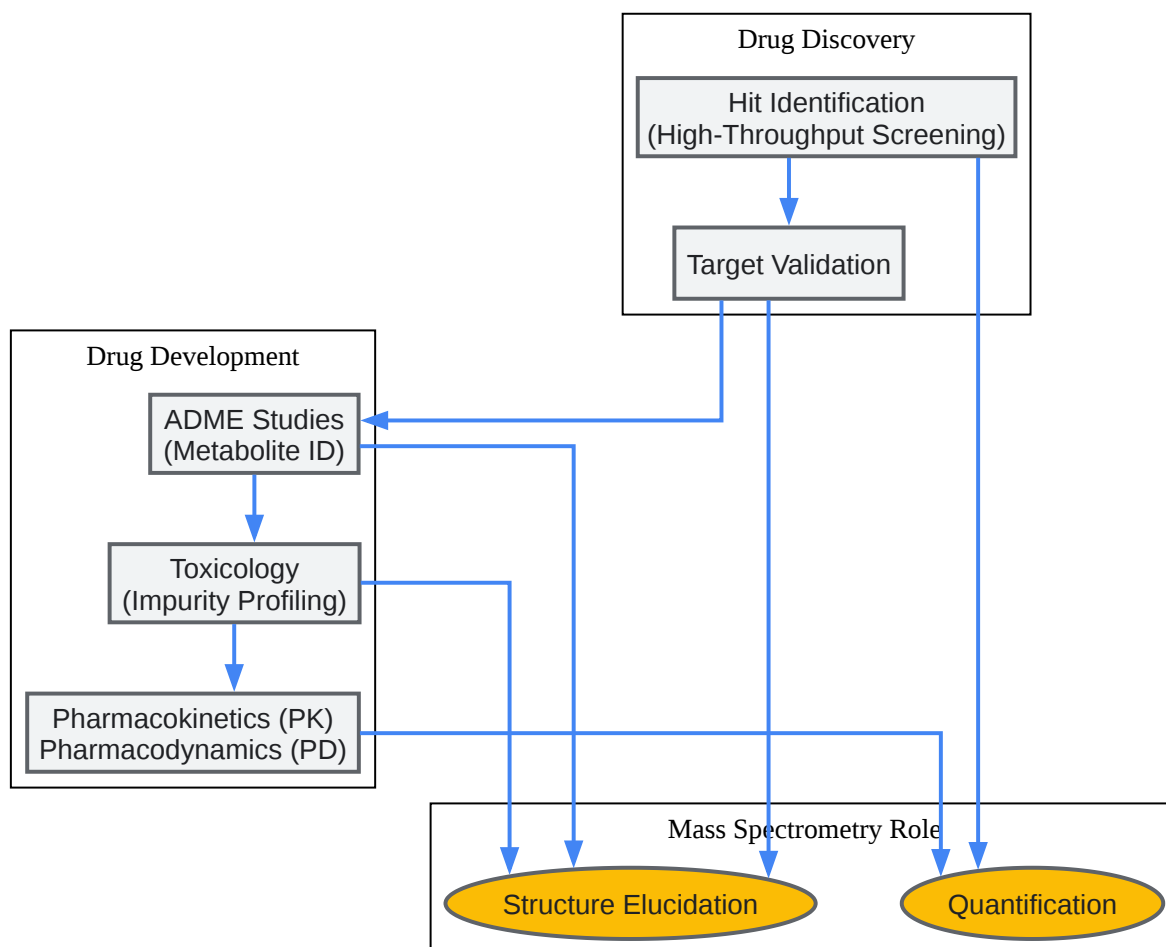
Drug Discovery

Hit Identification
(High-Throughput Screening)

Target Validation

Drug Development

ADME Studies
(Metabolite ID)

Toxicology
(Impurity Profiling)

Pharmacokinetics (PK)
Pharmacodynamics (PD)

Mass Spectrometry Role

Structure Elucidation

Quantification